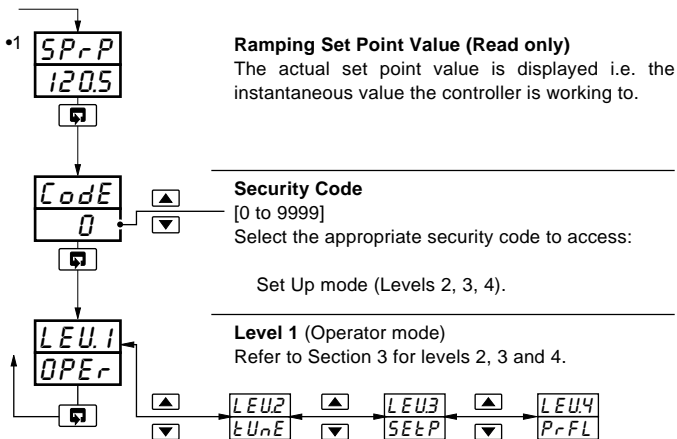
•1 SPrP
120.5

Ramping Set Point Value (Read only)
The actual set point value is displayed i.e. the instantaneous value the controller is working to.

CodE
0

Security Code
[0 to 9999]
Select the appropriate security code to access:

Set Up mode (Levels 2, 3, 4).

LEU.1
OPEr

Level 1 (Operator mode)
Refer to Section 3 for levels 2, 3 and 4.

LEU.2
tUnE

LEU.3
SEtP

LEU.4
PrFL